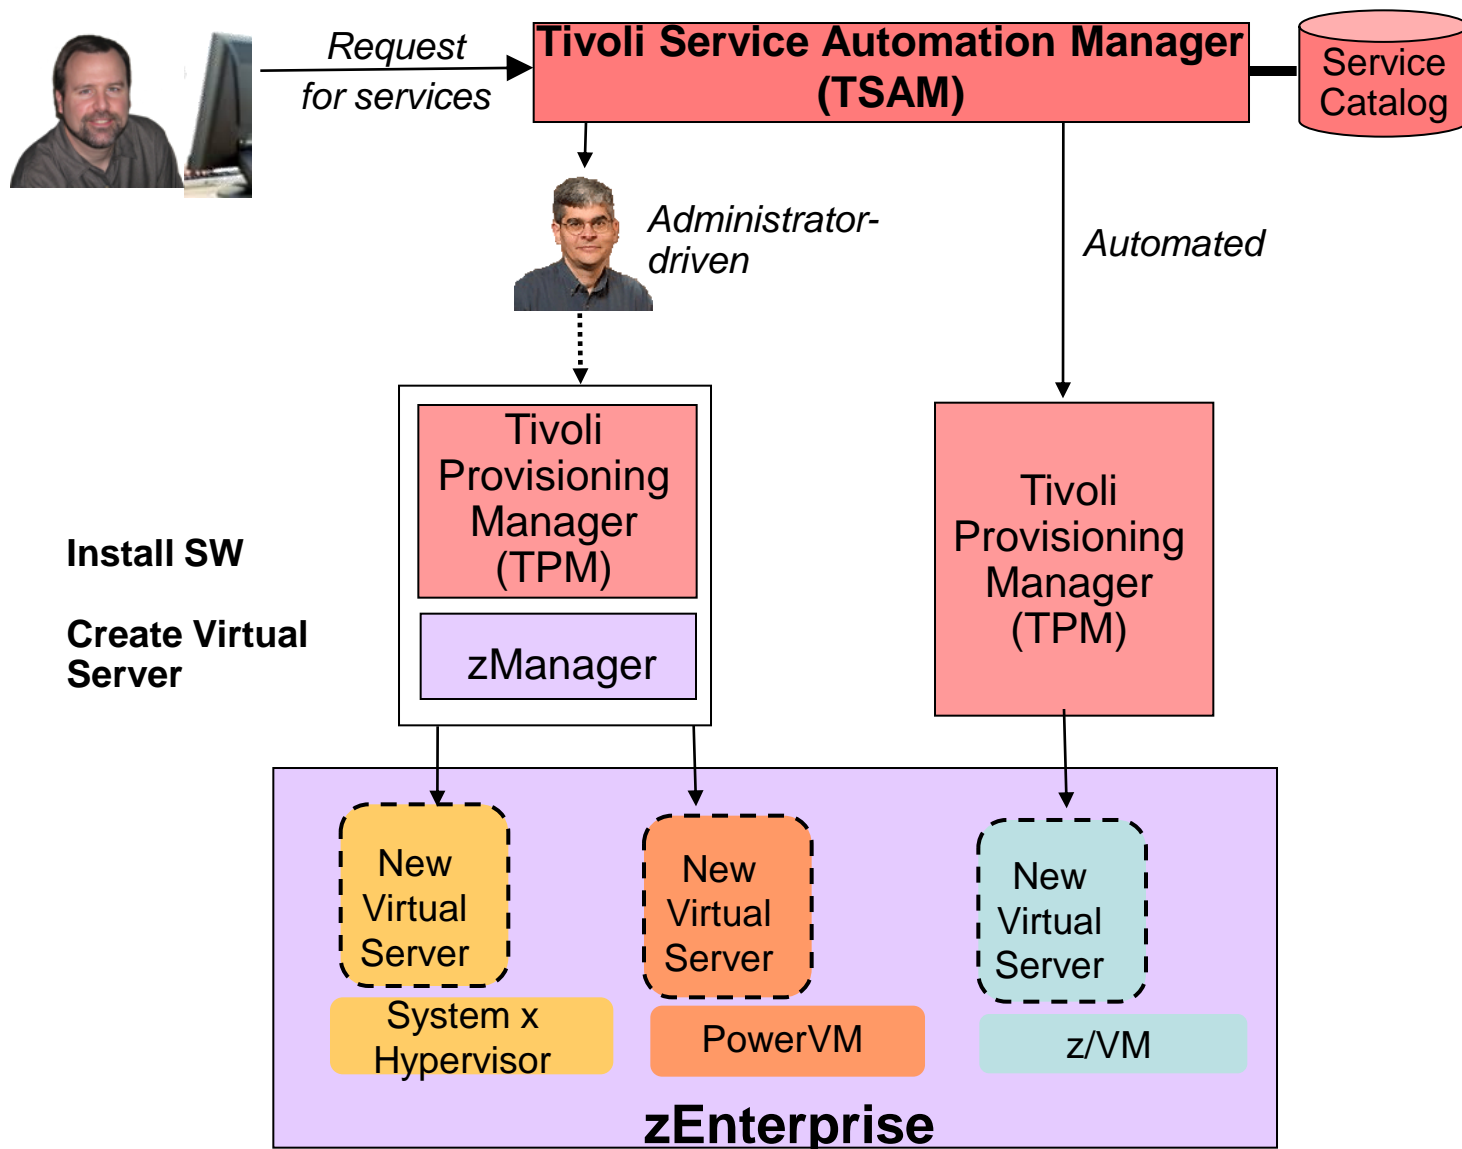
Request for services

Tivoli Service Automation Manager (TSAM)

Service Catalog

Administrator-driven

Automated

Tivoli Provisioning Manager (TPM)

zManager

Tivoli Provisioning Manager (TPM)

Install SW

Create Virtual Server

New Virtual Server

New Virtual Server

New Virtual Server

System x Hypervisor

PowerVM

z/VM

zEnterprise